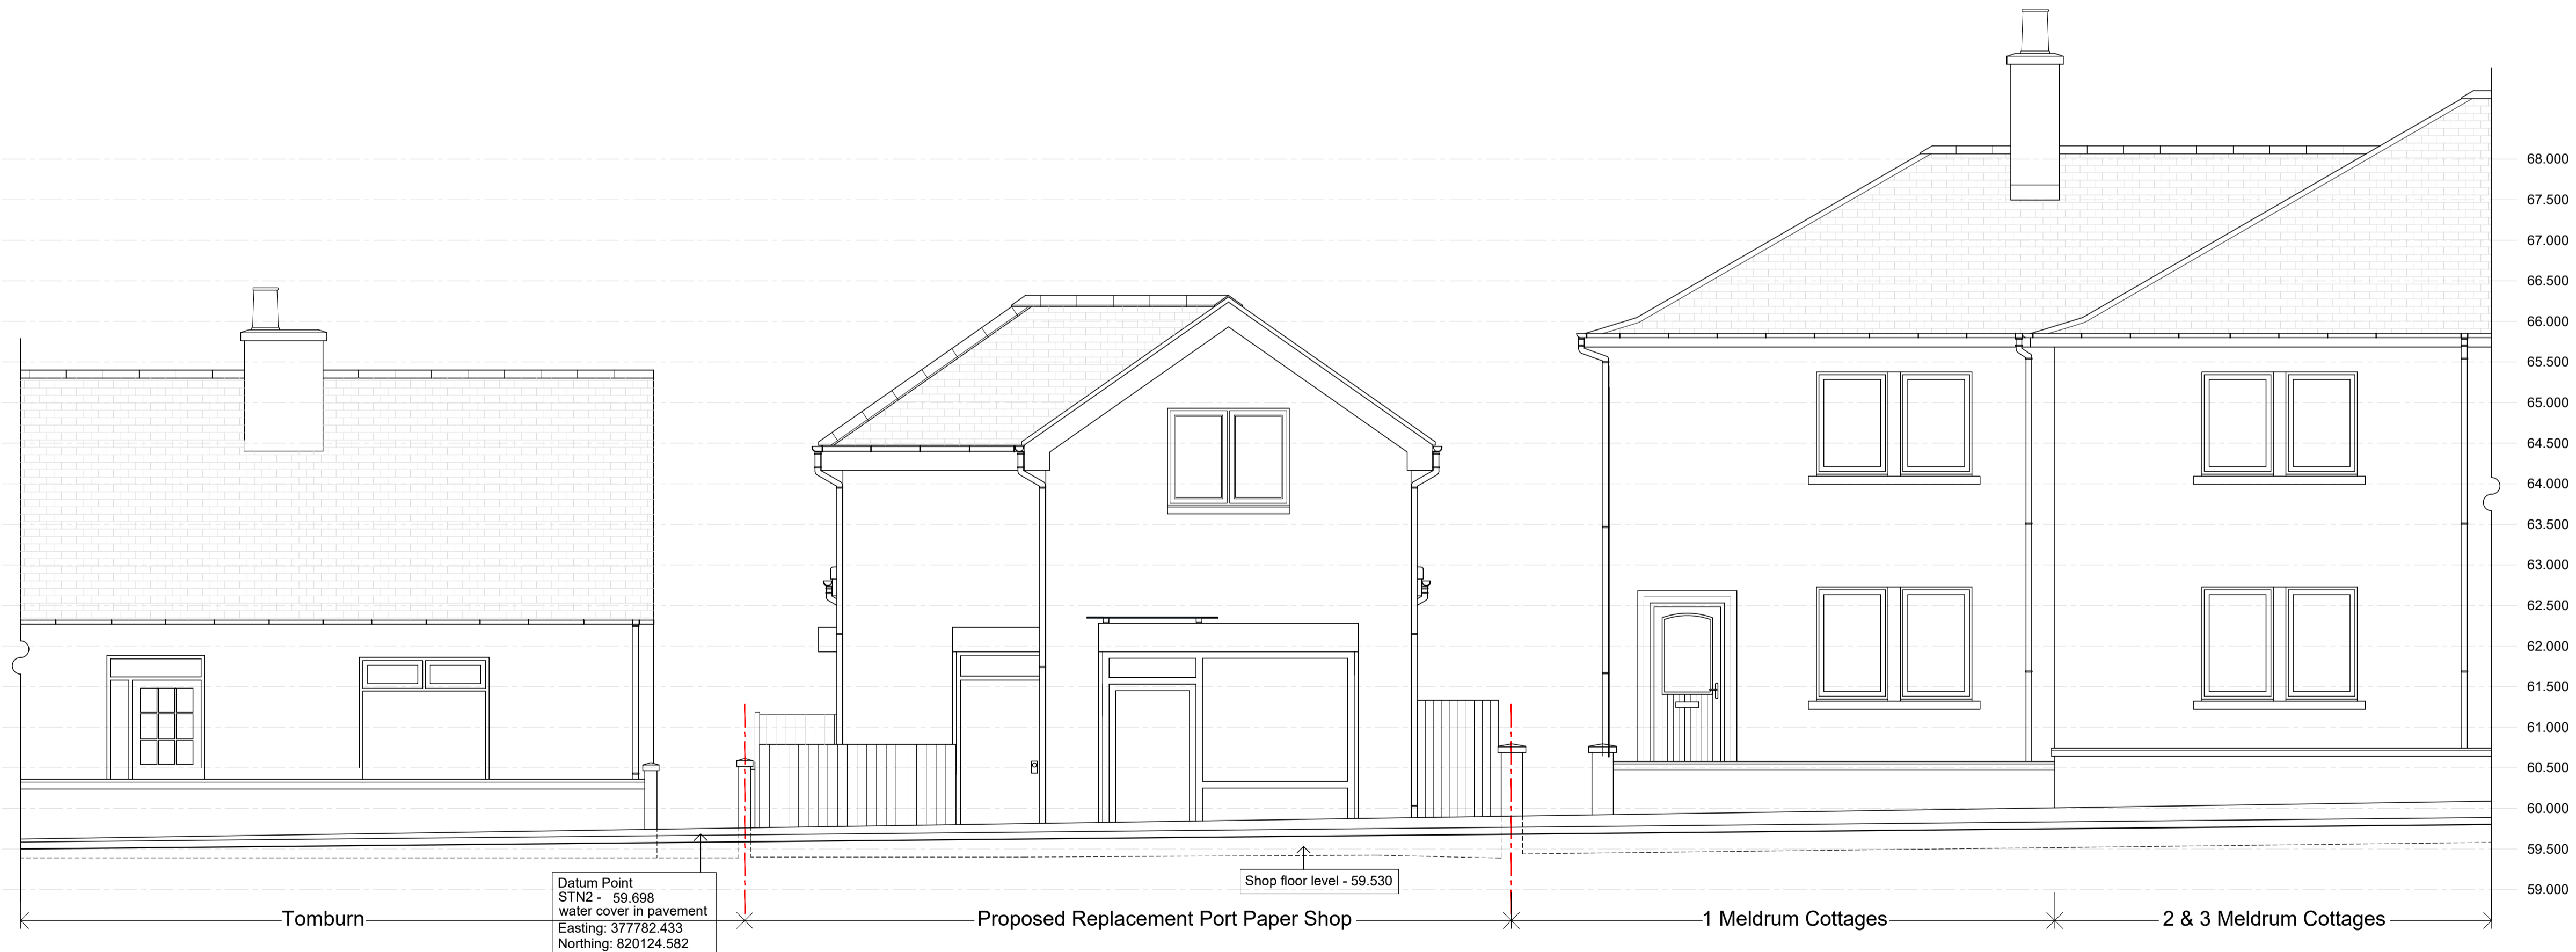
68.000
67.500
67.000
66.500
66.000
65.500
65.000
64.500
64.000
63.500
63.000
62.500
62.000
61.500
61.000
60.500
60.000
59.500
59.000

Datum Point
STN2 - 59.698
water cover in pavement
Easting: 377782.433
Northing: 820124.582

Shop floor level - 59.530

Tomburn
Proposed Replacement Port Paper Shop
1 Meldrum Cottages
2 & 3 Meldrum Cottages